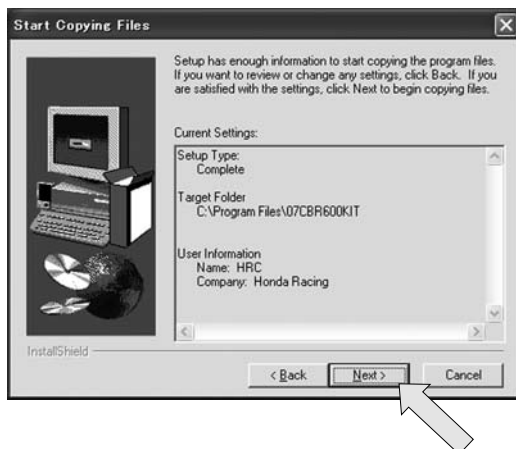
Start Copying Files

Setup has enough information to start copying the program files. If you want to review or change any settings, click Back. If you are satisfied with the settings, click Next to begin copying files.

Current Settings:

Setup Type:
Complete

Target Folder
C:\Program Files\07CBR600KIT

User Information
Name: HRC
Company: Honda Racing

InstallShield

< Back
Next >
Cancel